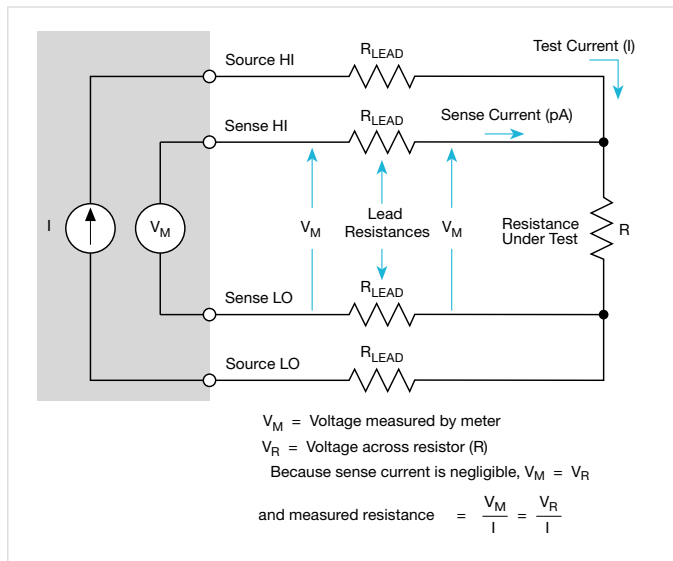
Source HI $R_{LEAD}$ Test Current (I)

Sense HI $R_{LEAD}$ Sense Current (pA)

I $V_M$ $V_M$ Lead Resistances $V_M$ Resistance Under Test R

Sense LO $R_{LEAD}$

Source LO $R_{LEAD}$

$V_M$ = Voltage measured by meter

$V_R$ = Voltage across resistor (R)

Because sense current is negligible, $V_M = V_R$

and measured resistance $= \frac{V_M}{I} = \frac{V_R}{I}$